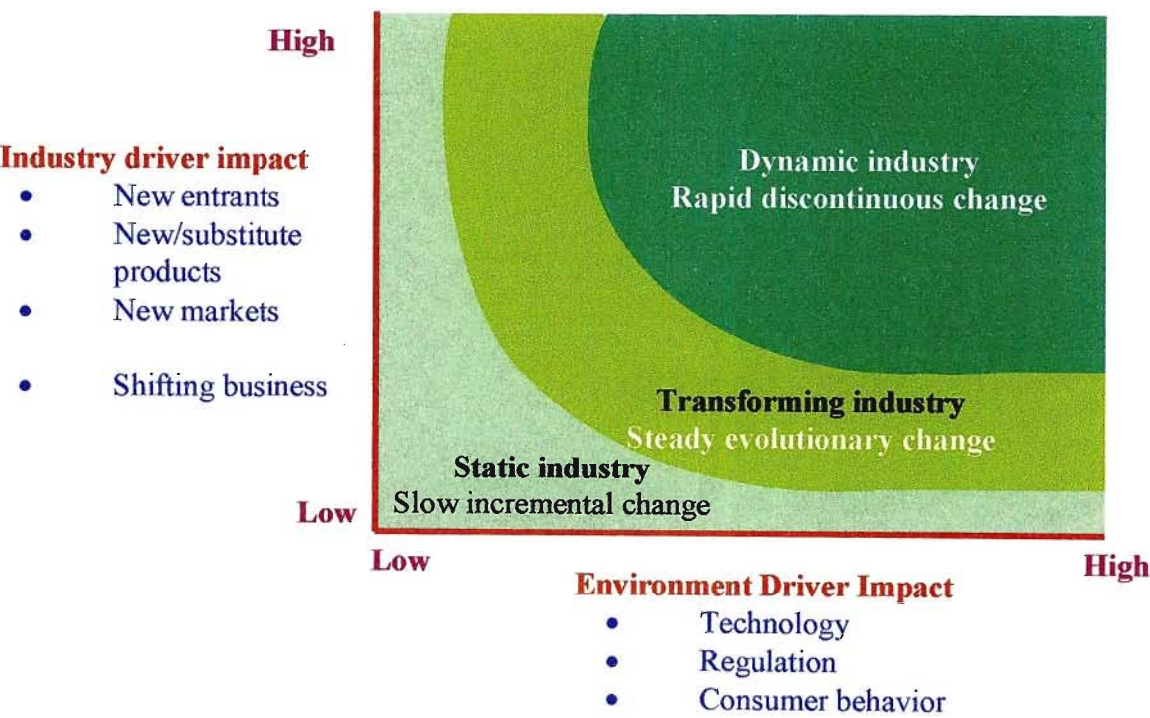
High

Industry driver impact
- New entrants
- New/substitute products
- New markets
- Shifting business

Low

Dynamic industry
Rapid discontinuous change

Transforming industry
Steady evolutionary change

Static industry
Slow incremental change

Low

High

Environment Driver Impact
- Technology
- Regulation
- Consumer behavior